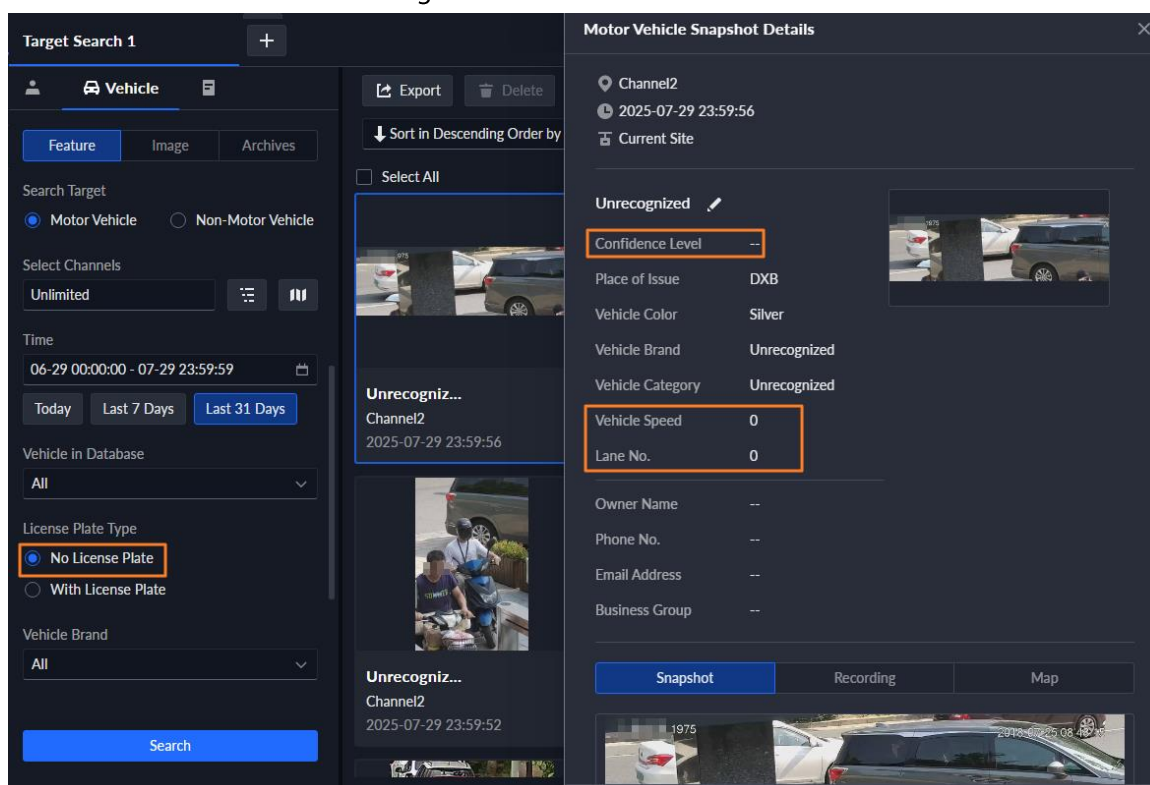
Target Search 1
+
Vehicle
Feature
Image
Archives
Search Target
Motor Vehicle
Non-Motor Vehicle
Select Channels
Unlimited
Time
06-29 00:00:00 - 07-29 23:59:59
Today
Last 7 Days
Last 31 Days
Vehicle in Database
All
License Plate Type
No License Plate
With License Plate
Vehicle Brand
All
Search

Export
Delete
Sort in Descending Order by
Select All
Unrecogniz...
Channel2
2025-07-29 23:59:56
Unrecogniz...
Channel2
2025-07-29 23:59:52

Motor Vehicle Snapshot Details
Channel2
2025-07-29 23:59:56
Current Site
Unrecognized
Confidence Level --
Place of Issue DXB
Vehicle Color Silver
Vehicle Brand Unrecognized
Vehicle Category Unrecognized
Vehicle Speed 0
Lane No. 0
Owner Name --
Phone No. --
Email Address --
Business Group --
Snapshot
Recording
Map
1975